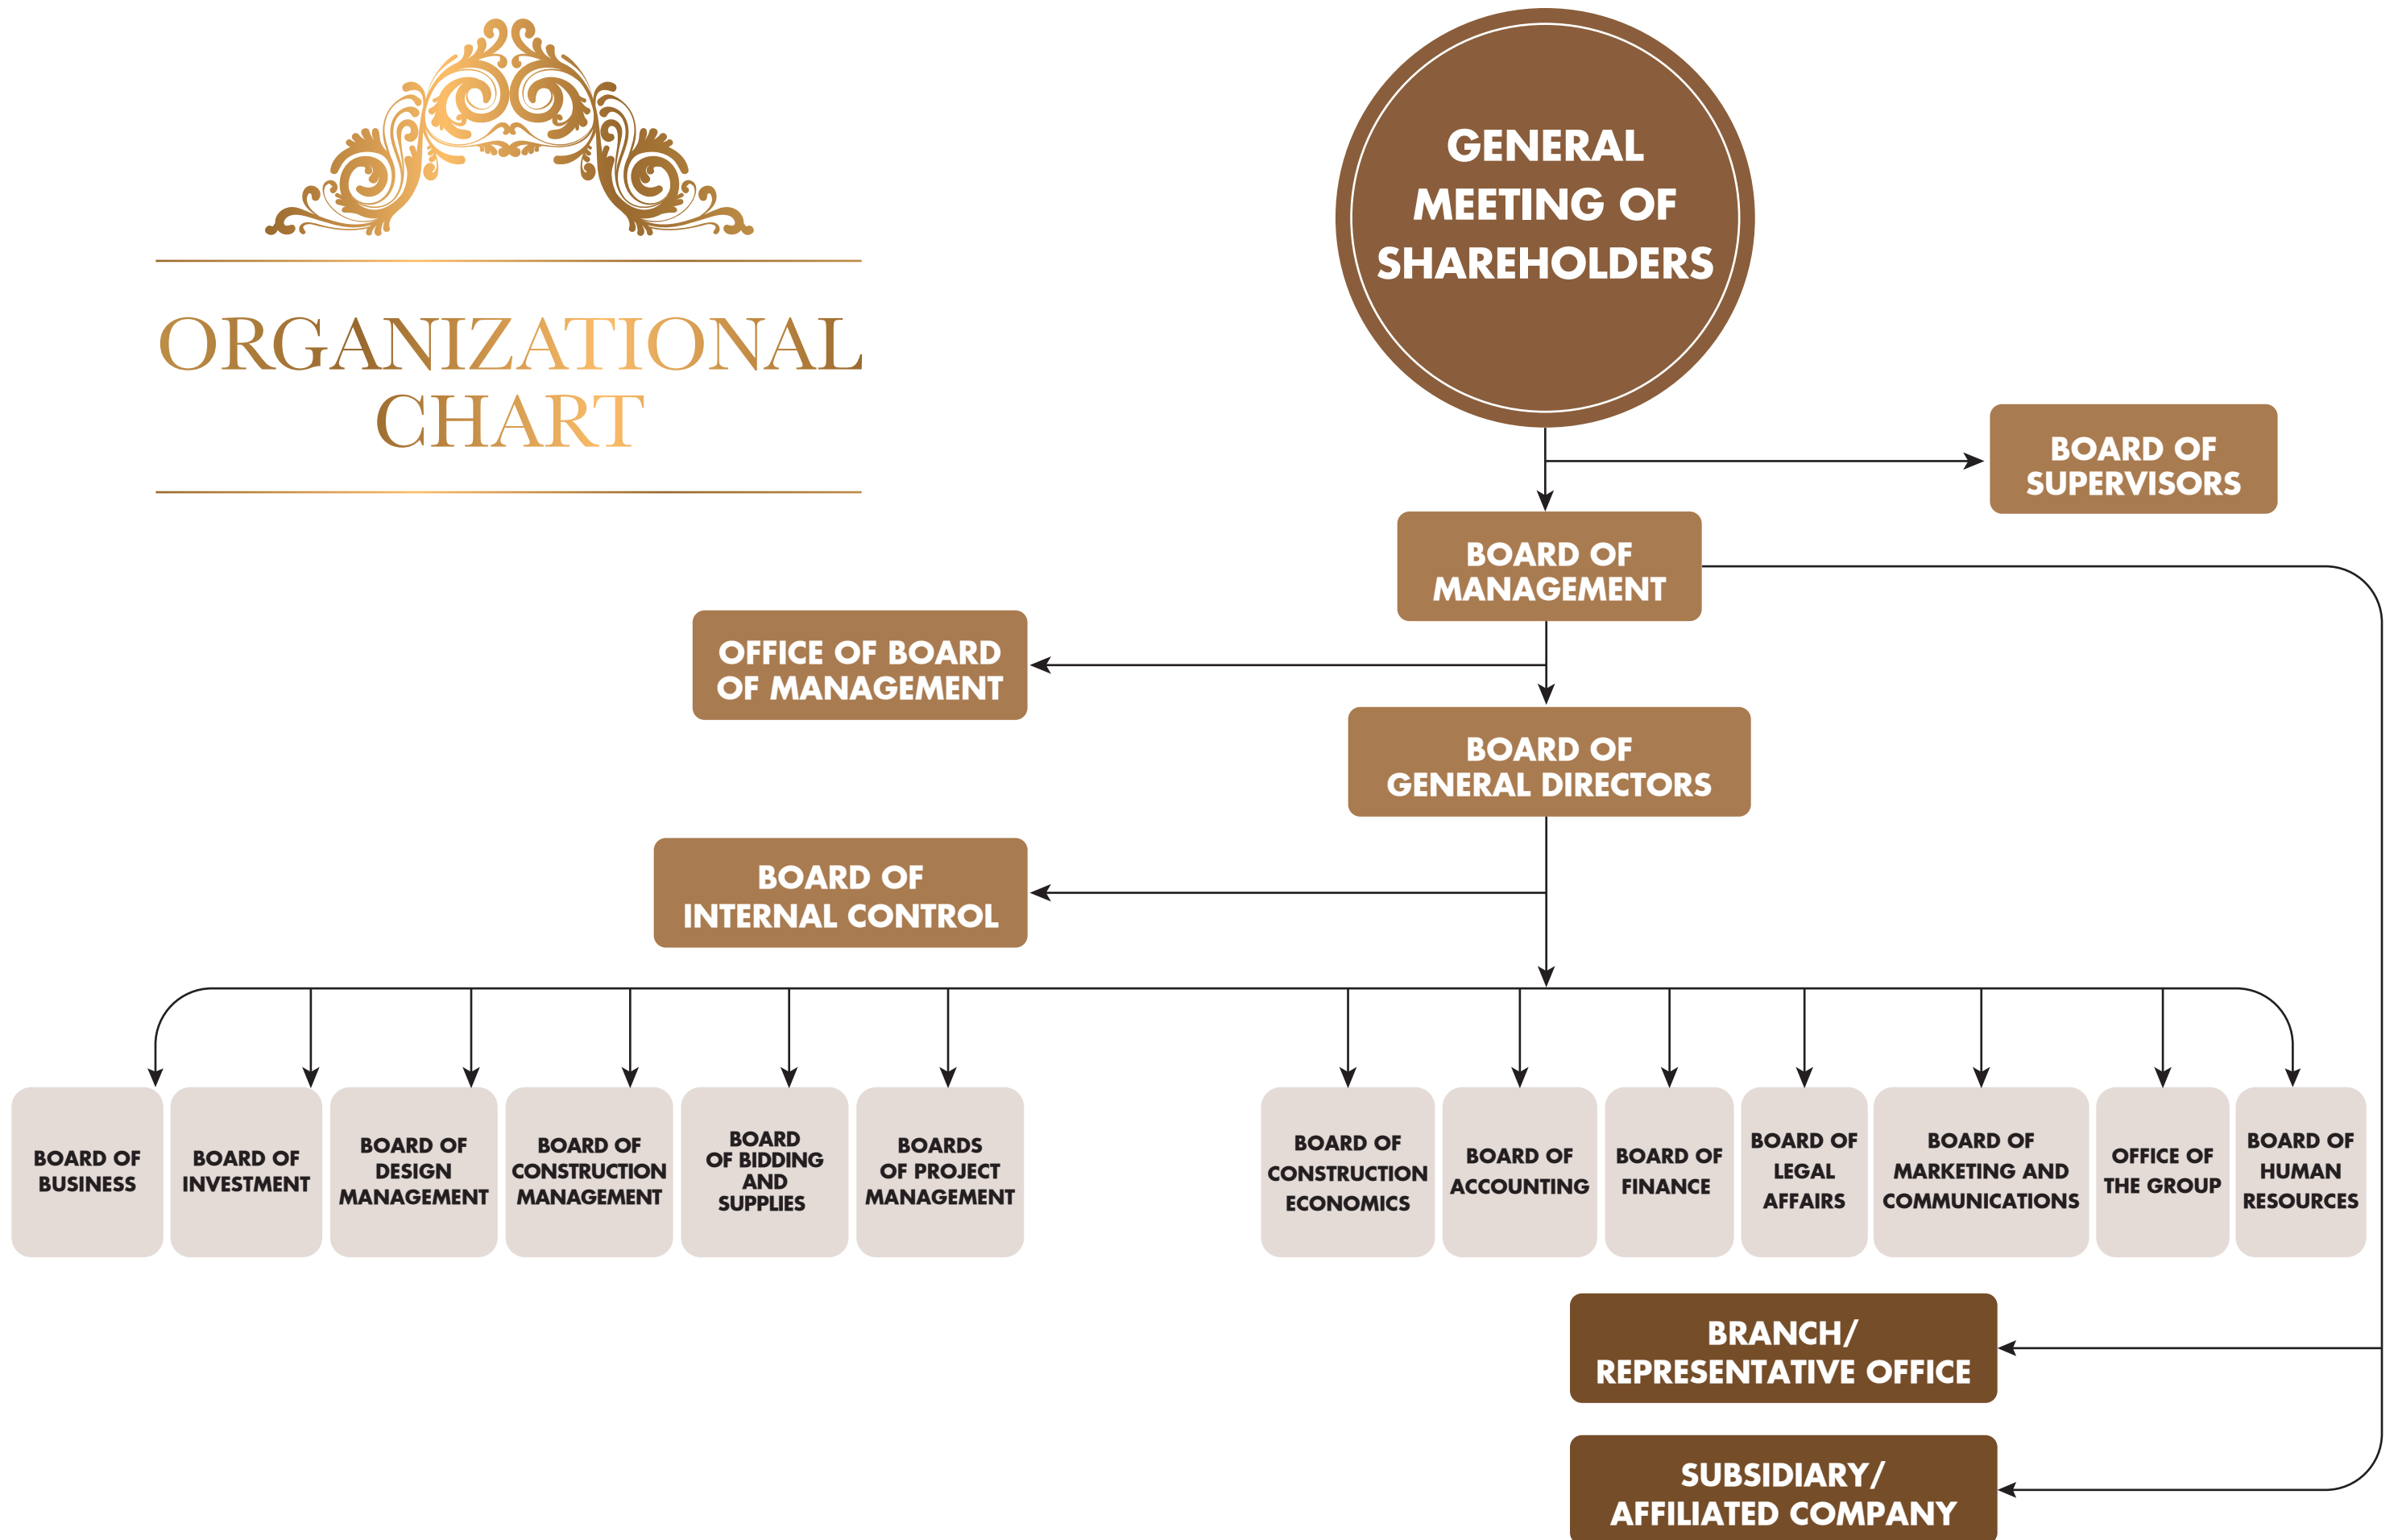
ORGANIZATIONAL CHART

GENERAL MEETING OF SHAREHOLDERS

BOARD OF SUPERVISORS

BOARD OF MANAGEMENT

OFFICE OF BOARD OF MANAGEMENT

BOARD OF GENERAL DIRECTORS

BOARD OF INTERNAL CONTROL

BOARD OF BUSINESS

BOARD OF INVESTMENT

BOARD OF DESIGN MANAGEMENT

BOARD OF CONSTRUCTION MANAGEMENT

BOARD OF BIDDING AND SUPPLIES

BOARDS OF PROJECT MANAGEMENT

BOARD OF CONSTRUCTION ECONOMICS

BOARD OF ACCOUNTING

BOARD OF FINANCE

BOARD OF LEGAL AFFAIRS

BOARD OF MARKETING AND COMMUNICATIONS

OFFICE OF THE GROUP

BOARD OF HUMAN RESOURCES

BRANCH/ REPRESENTATIVE OFFICE

SUBSIDIARY/ AFFILIATED COMPANY